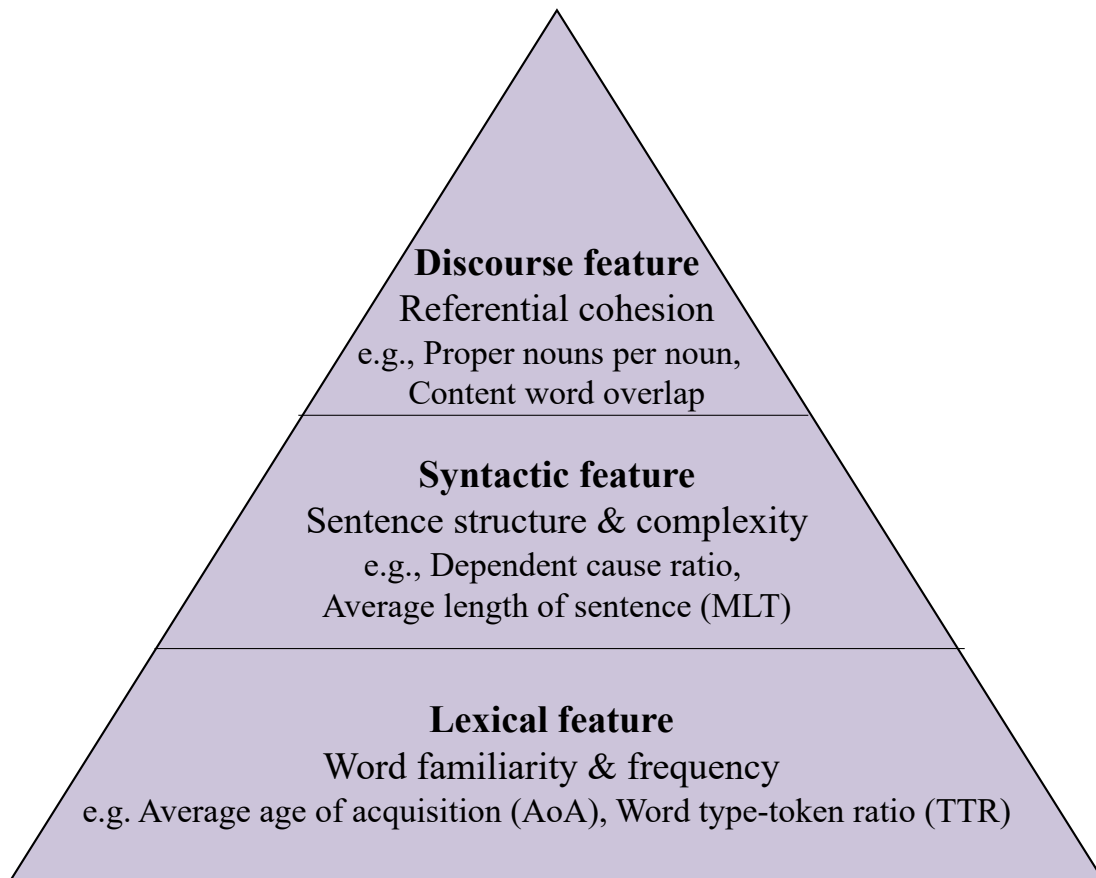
**Discourse feature**
Referential cohesion
e.g., Proper nouns per noun, Content word overlap

**Syntactic feature**
Sentence structure & complexity
e.g., Dependent cause ratio, Average length of sentence (MLT)

**Lexical feature**
Word familiarity & frequency
e.g. Average age of acquisition (AoA), Word type-token ratio (TTR)